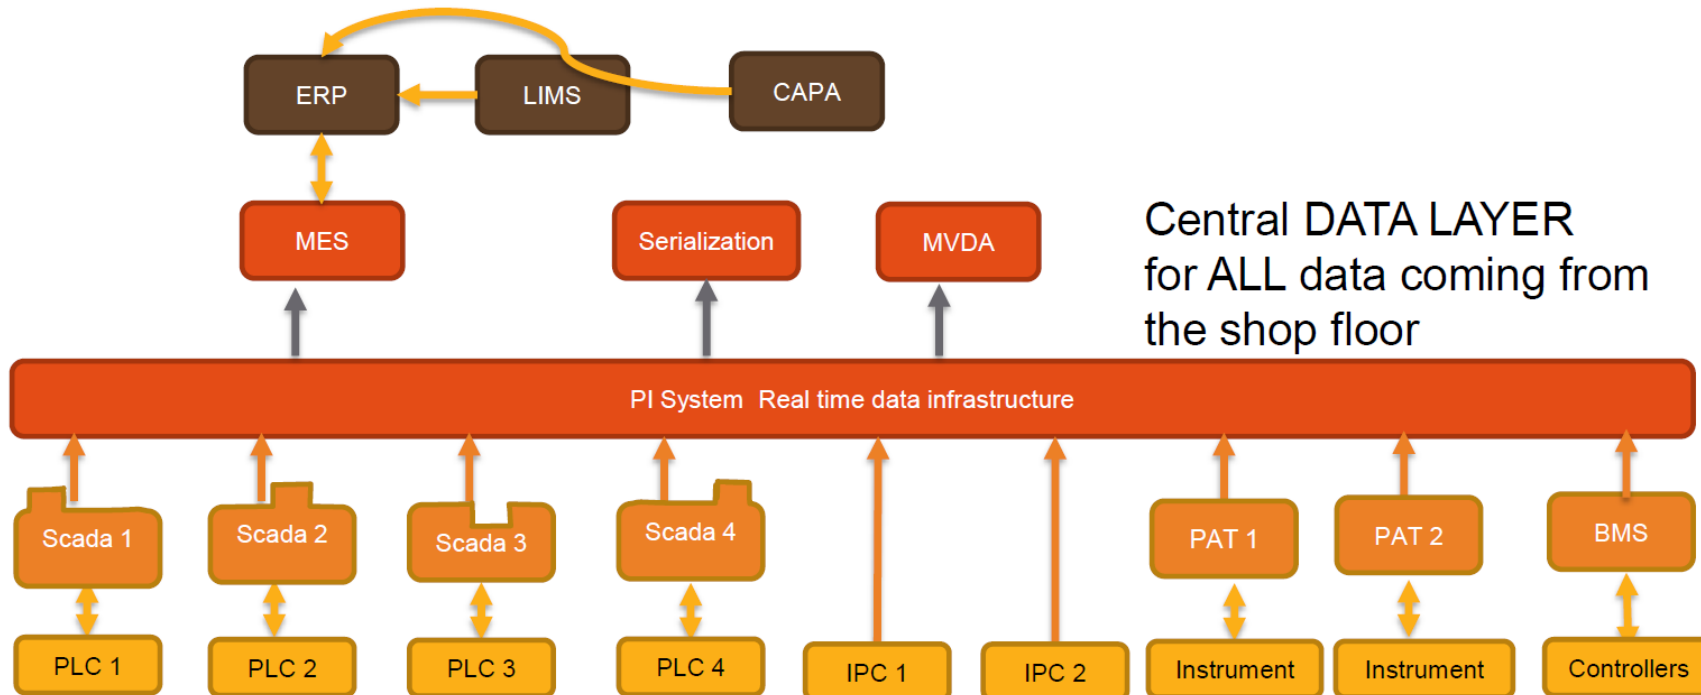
ERP

LIMS

CAPA

MES

Serialization

MVDA

Central DATA LAYER for ALL data coming from the shop floor

PI System Real time data infrastructure

Scada 1

Scada 2

Scada 3

Scada 4

PAT 1

PAT 2

BMS

PLC 1

PLC 2

PLC 3

PLC 4

IPC 1

IPC 2

Instrument

Instrument

Controllers